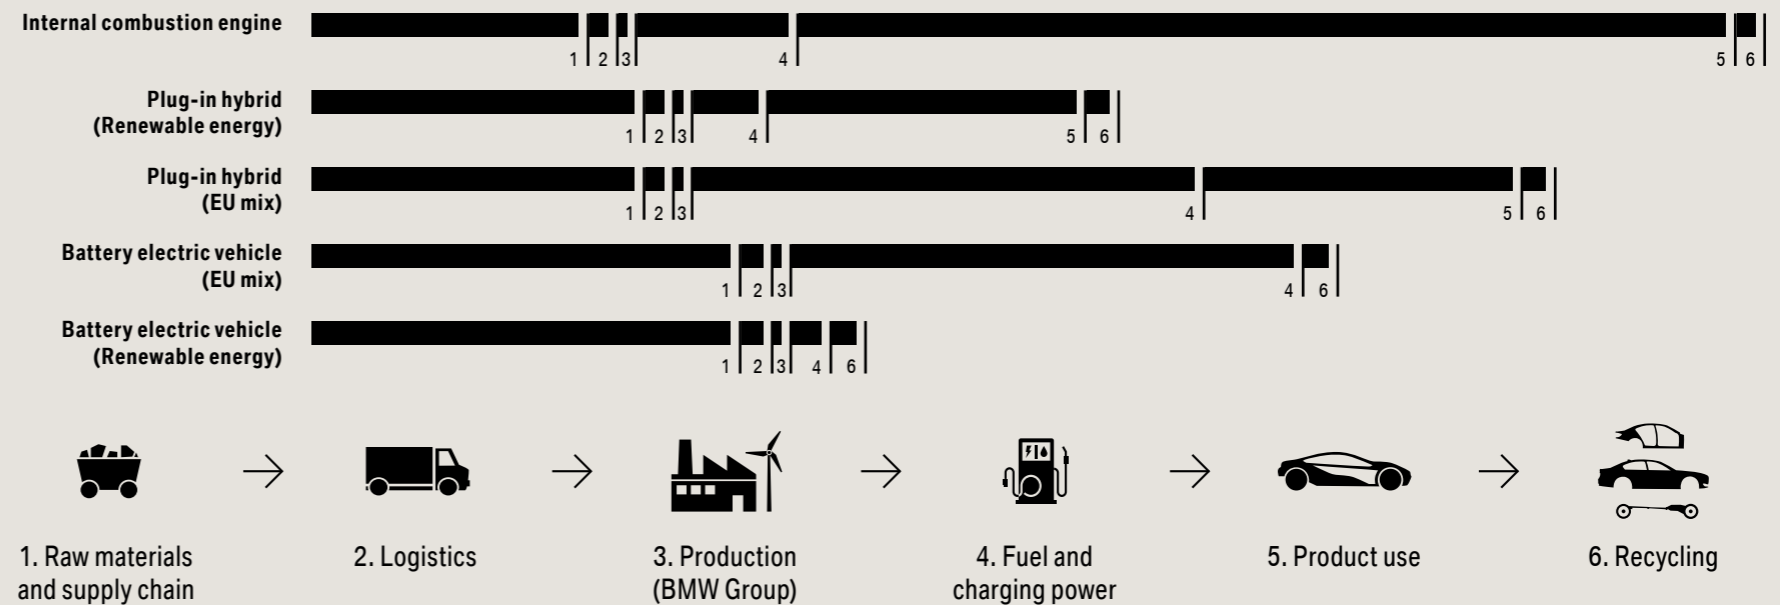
Internal combustion engine
1 2 3 4 5 6

Plug-in hybrid (Renewable energy)
1 2 3 4 5 6

Plug-in hybrid (EU mix)
1 2 3 4 5 6

Battery electric vehicle (EU mix)
1 2 3 4 6

Battery electric vehicle (Renewable energy)
1 2 3 4 6

1. Raw materials and supply chain

2. Logistics

3. Production (BMW Group)

4. Fuel and charging power

5. Product use

6. Recycling